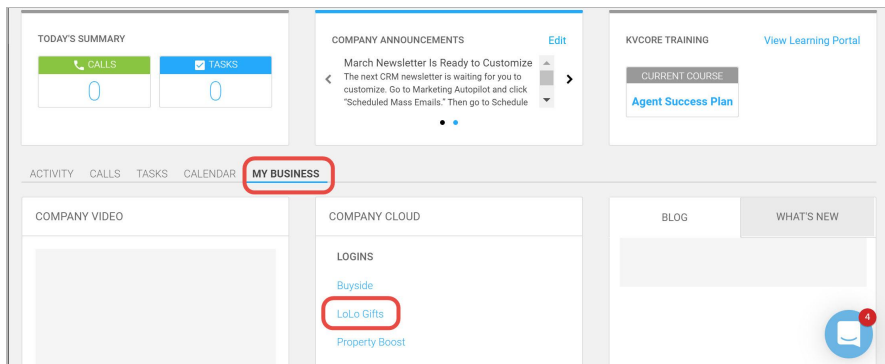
TODAY'S SUMMARY

CALLS
0

TASKS
0

COMPANY ANNOUNCEMENTS

Edit

March Newsletter Is Ready to Customize
The next CRM newsletter is waiting for you to customize. Go to Marketing Autopilot and click "Scheduled Mass Emails." Then go to Schedule

KVCORE TRAINING

View Learning Portal

CURRENT COURSE
Agent Success Plan

ACTIVITY CALLS TASKS CALENDAR MY BUSINESS

COMPANY VIDEO

COMPANY CLOUD

LOGINS

Buyside

LoLo Gifts

Property Boost

BLOG

WHAT'S NEW

4